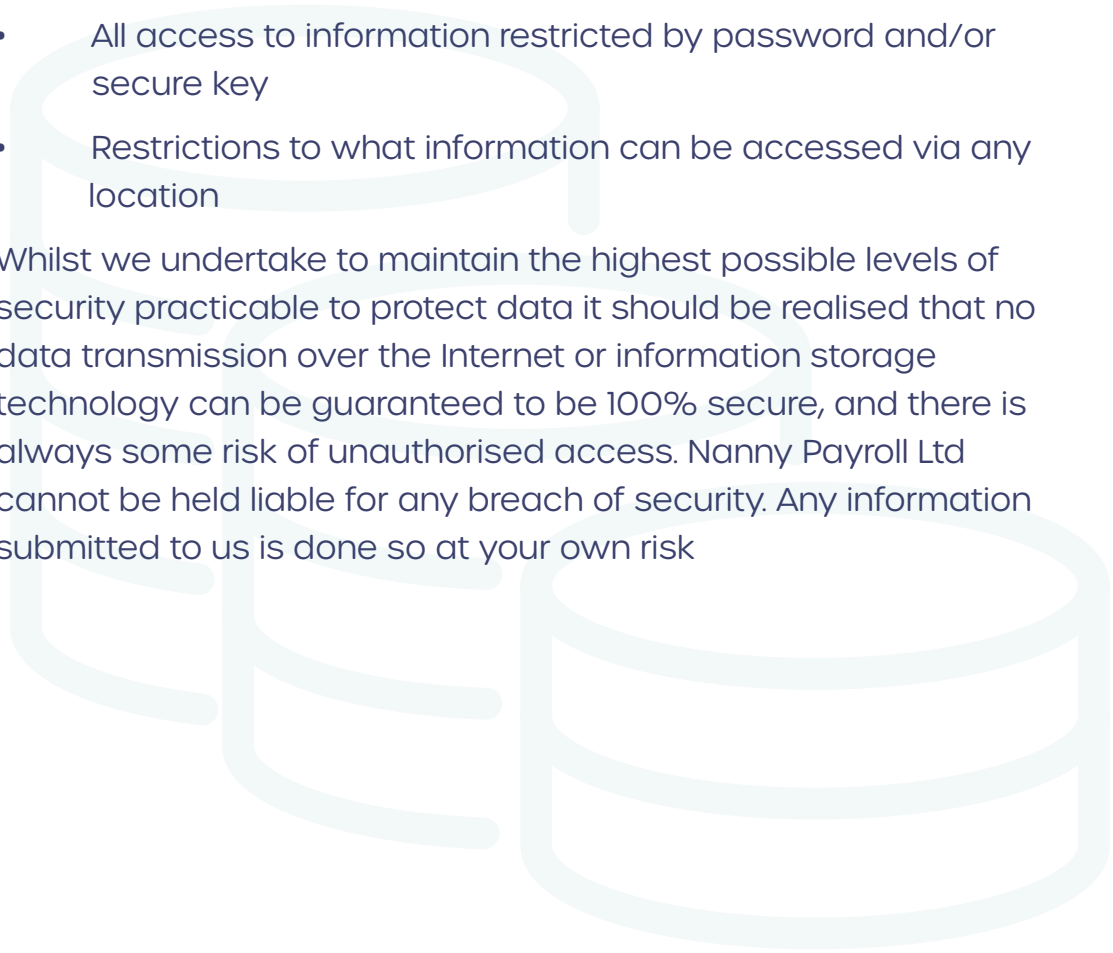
• All access to information restricted by password and/or secure key

• Restrictions to what information can be accessed via any location

Whilst we undertake to maintain the highest possible levels of security practicable to protect data it should be realised that no data transmission over the Internet or information storage technology can be guaranteed to be 100% secure, and there is always some risk of unauthorised access. Nanny Payroll Ltd cannot be held liable for any breach of security. Any information submitted to us is done so at your own risk